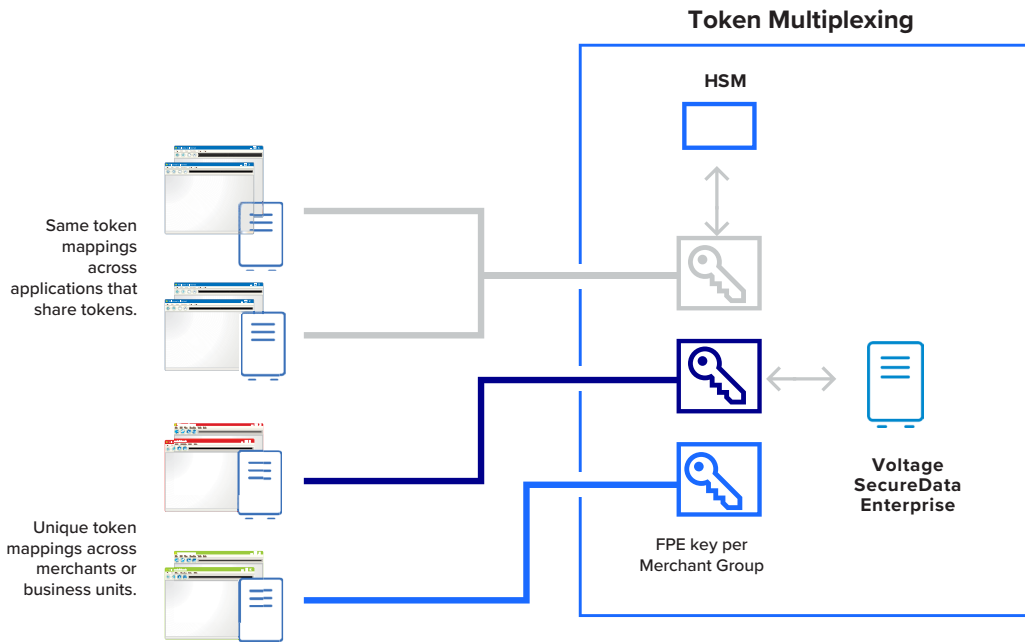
Token Multiplexing

HSM

Same token mappings across applications that share tokens.

Unique token mappings across merchants or business units.

FPE key per Merchant Group

Voltage SecureData Enterprise